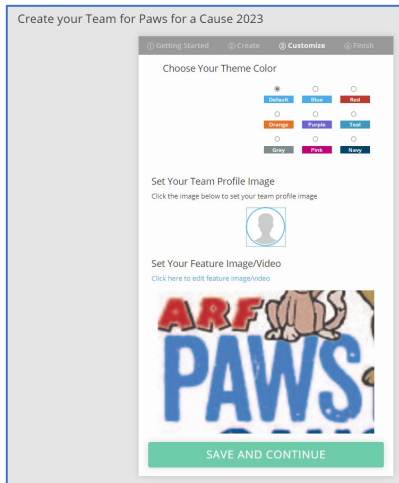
Create your Team for Paws for a Cause 2023

① Getting Started ② Create ③ Customize ④ Finish

Choose Your Theme Color

Default Blue Red
Orange Purple Teal
Grey Pink Navy

Set Your Team Profile Image
Click the image below to set your team profile image

Set Your Feature Image/Video
Click here to edit feature image/video

ARF
PAWS

SAVE AND CONTINUE